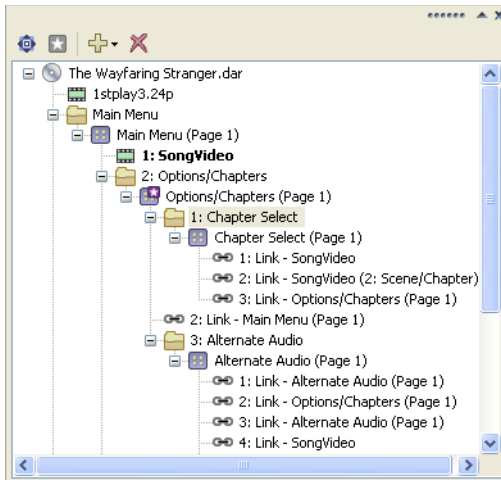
The Wayfaring Stranger.dar
1stplay3.24p
Main Menu
Main Menu (Page 1)
1: SongVideo
2: Options/Chapters
Options/Chapters (Page 1)
1: Chapter Select
Chapter Select (Page 1)
1: Link - SongVideo
2: Link - SongVideo (2: Scene/Chapter)
3: Link - Options/Chapters (Page 1)
2: Link - Main Menu (Page 1)
3: Alternate Audio
Alternate Audio (Page 1)
1: Link - Alternate Audio (Page 1)
2: Link - Options/Chapters (Page 1)
3: Link - Alternate Audio (Page 1)
4: Link - SongVideo